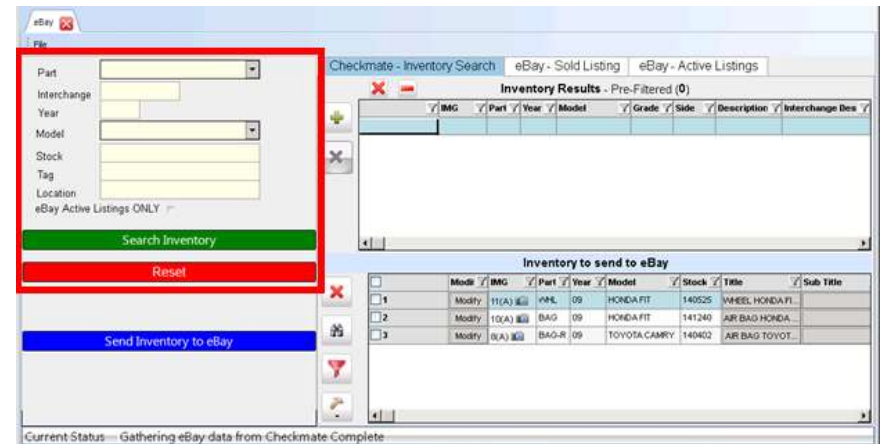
eBay

File

Part
Interchange
Year
Model
Stock
Tag
Location
eBay Active Listings ONLY

Search Inventory

Reset

Send Inventory to eBay

Checkmate - Inventory Search | eBay - Sold Listing | eBay - Active Listings

Inventory Results - Pre-Filtered (0)

| IMG | Part | Year | Model | Grade | Side | Description | Interchange Des |
|---|---|---|---|---|---|---|---|
| | | | | | | | |

Inventory to send to eBay

| | Modi | IMG | Part | Year | Model | Stock | Title | Sub Title |
|---|---|---|---|---|---|---|---|---|
| 1 | Modify | 11(A) | WHL | 09 | HONDA FIT | 140525 | WHEEL HONDA FI... | |
| 2 | Modify | 10(A) | BAG | 09 | HONDA FIT | 141240 | AIR BAG HONDA ... | |
| 3 | Modify | 8(A) | BAG-R | 09 | TOYOTA CAMRY | 140402 | AIR BAG TOYOT... | |

Current Status -- Gathering eBay data from Checkmate Complete